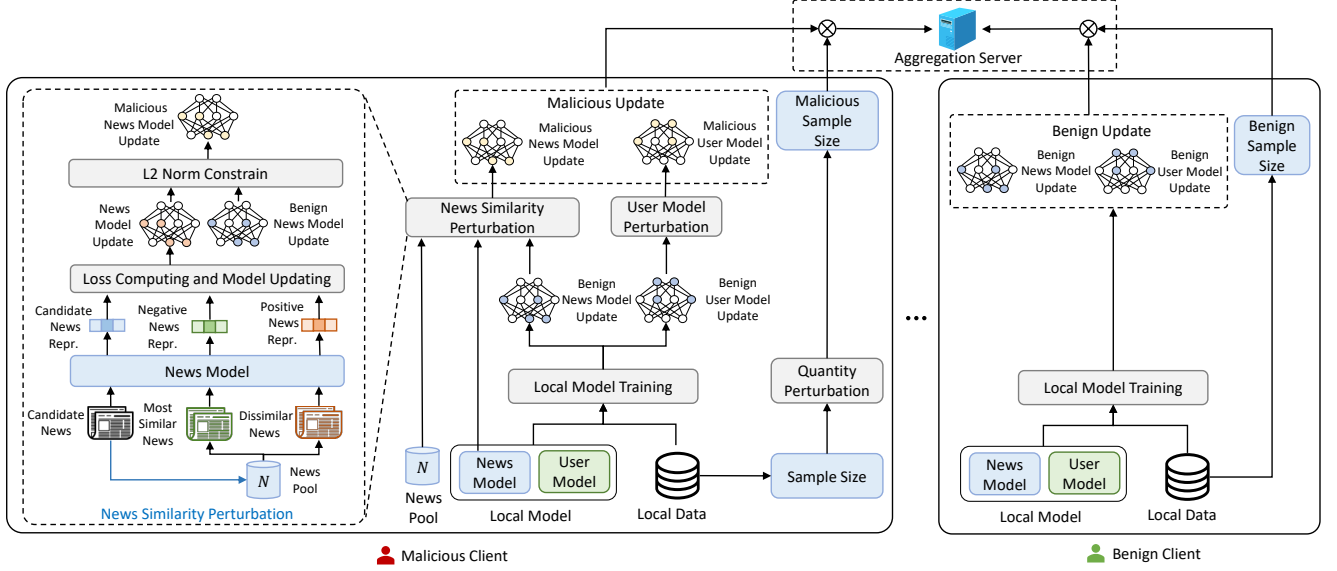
Aggregation Server

Malicious News Model Update

L2 Norm Constrain

News Model Update

Benign News Model Update

Loss Computing and Model Updating

Candidate News Repr.

Negative News Repr.

Positive News Repr.

News Model

Candidate News

Most Similar News

Dissimilar News

$N$

News Pool

News Similarity Perturbation

Malicious Update

Malicious News Model Update

Malicious User Model Update

Malicious Sample Size

News Similarity Perturbation

User Model Perturbation

Benign News Model Update

Benign User Model Update

Local Model Training

Quantity Perturbation

$N$

News Pool

News Model

User Model

Local Model

Local Data

Sample Size

Malicious Client

...

Benign Update

Benign News Model Update

Benign User Model Update

Benign Sample Size

Local Model Training

News Model

User Model

Local Model

Local Data

Benign Client